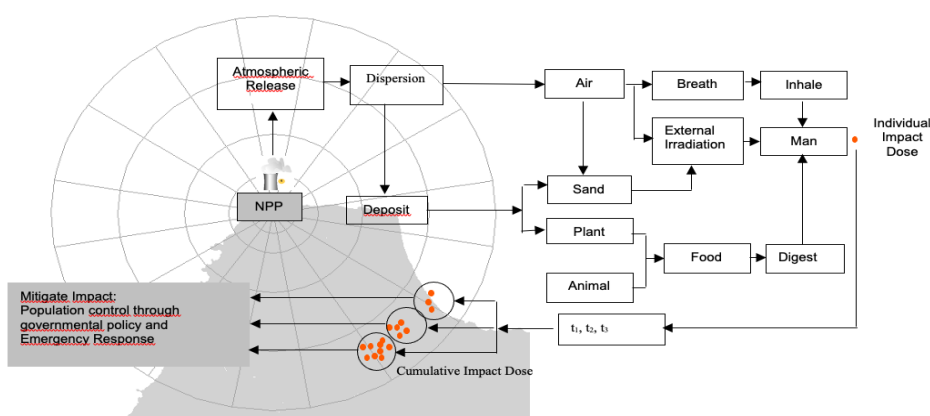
Atmospheric Release

Dispersion

Air

Breath

Inhale

External Irradiation

Man

Individual Impact Dose

NPP

Deposit

Sand

Plant

Food

Digest

Animal

Mitigate Impact: Population control through governmental policy and Emergency Response

$t_1$, $t_2$, $t_3$

Cumulative Impact Dose